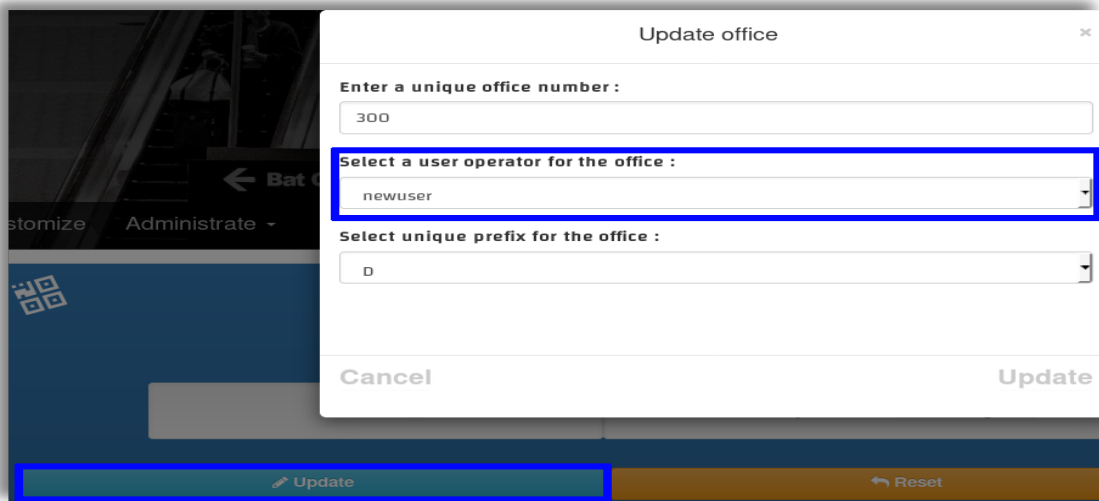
Bat C

stomize Administrate ▾

Update office

×

Enter a unique office number :

300

Select a user operator for the office :

newuser

Select unique prefix for the office :

D

Cancel

Update

Update

Reset